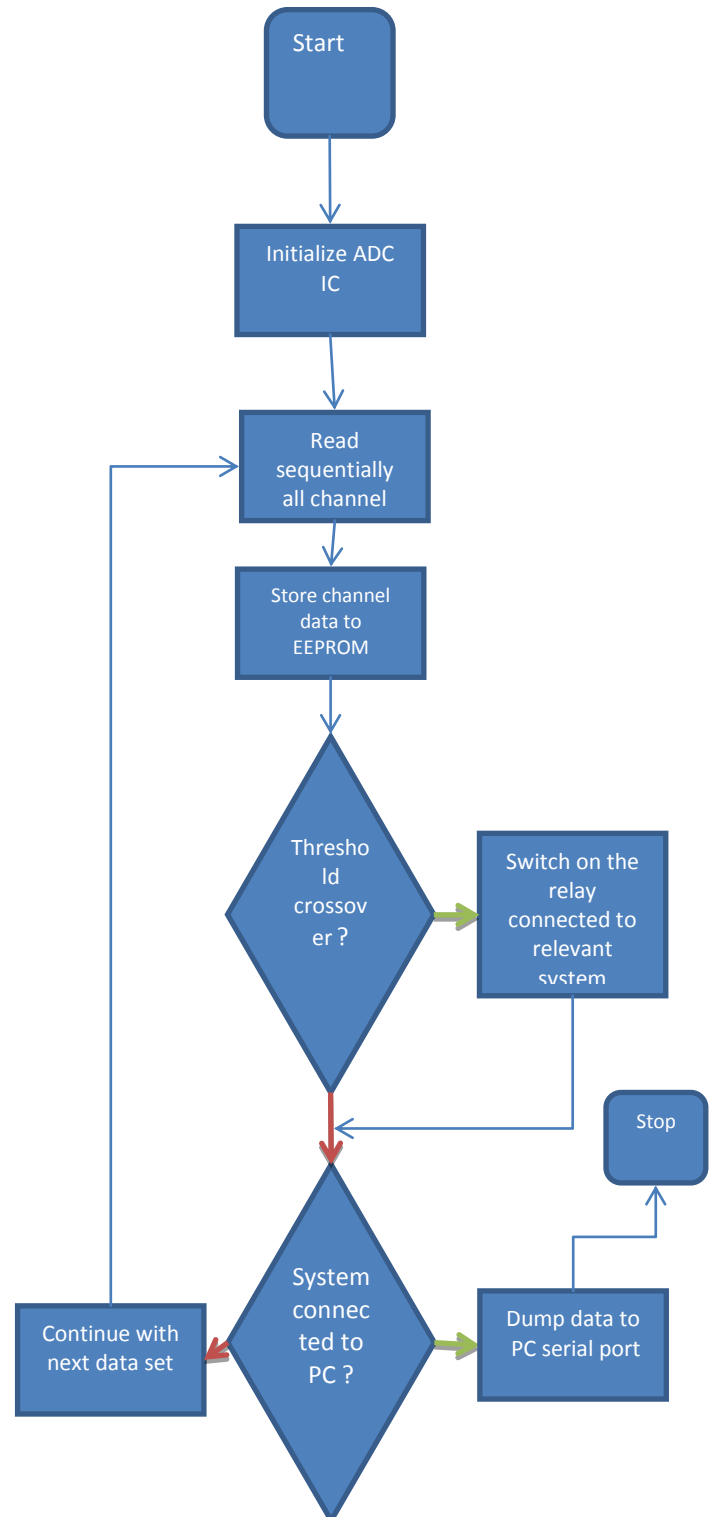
Start

Initialize ADC IC

Read sequentially all channel

Store channel data to EEPROM

Threshold crossover ?

Switch on the relay connected to relevant system

Stop

System connected to PC ?

Continue with next data set

Dump data to PC serial port